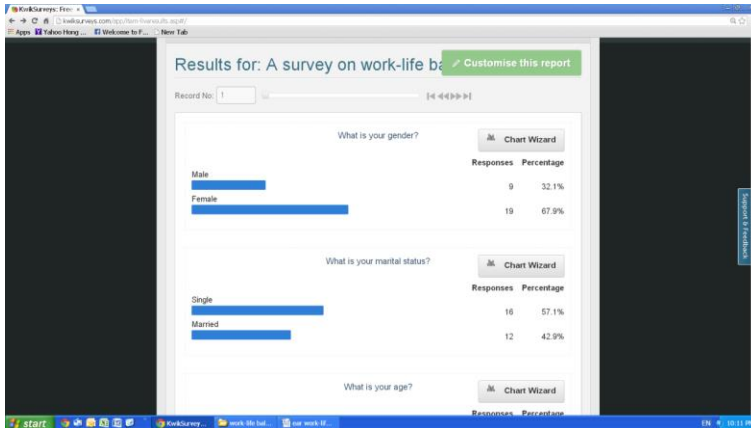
KwikSurveys: Free ×

kwiksurveys.com/app/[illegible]

Apps Yahoo Hong ... Welcome to F... New Tab

Results for: A survey on work-life ba

Customise this report

Record No: 1

What is your gender?

Chart Wizard

| | Responses | Percentage |
|---|---|---|
| Male | 9 | 32.1% |
| Female | 19 | 67.9% |

What is your marital status?

Chart Wizard

| | Responses | Percentage |
|---|---|---|
| Single | 16 | 57.1% |
| Married | 12 | 42.9% |

What is your age?

Chart Wizard

Responses Percentage

Support & Feedback

start

KwikSurvey...

work-life bal...

our work-lif...

EN 10:11 P